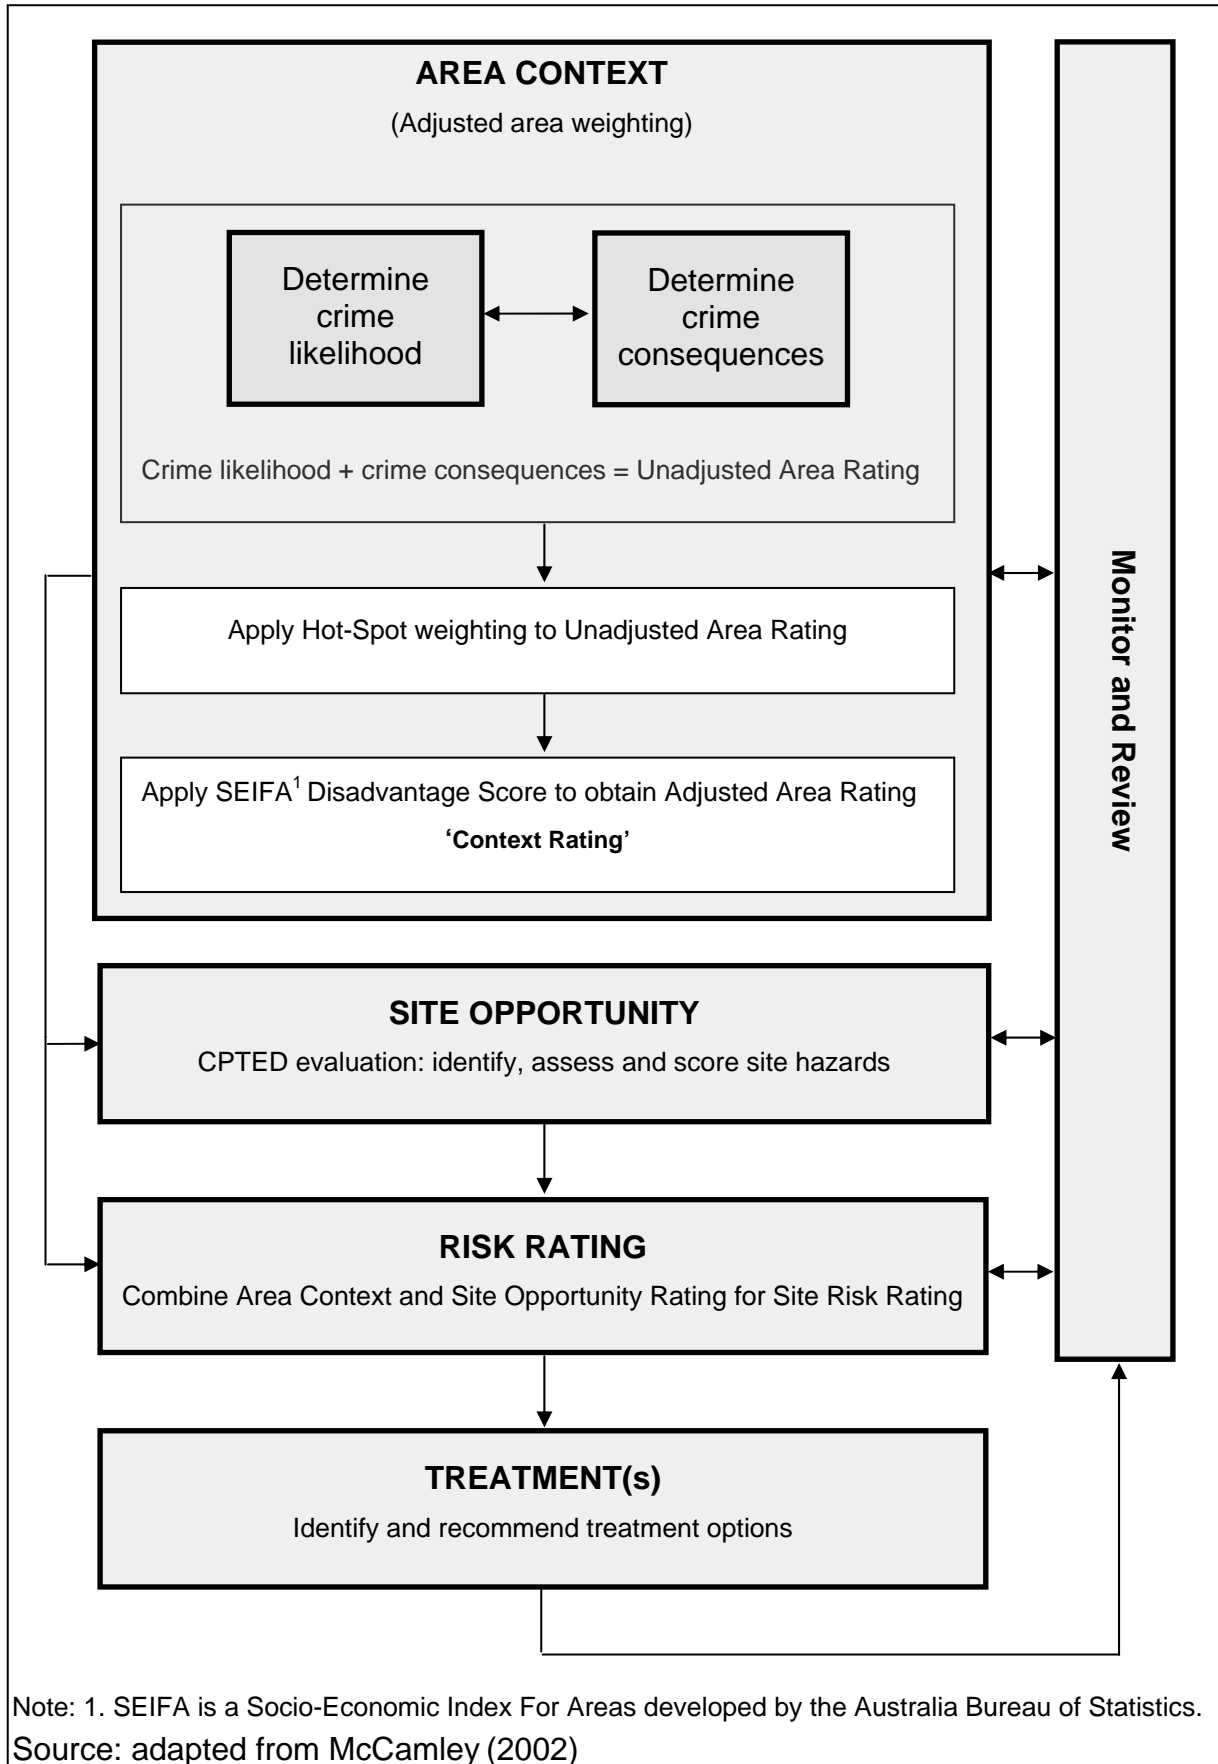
AREA CONTEXT

(Adjusted area weighting)

Determine crime likelihood

Determine crime consequences

Crime likelihood + crime consequences = Unadjusted Area Rating

Apply Hot-Spot weighting to Unadjusted Area Rating

Apply SEIFA$^1$ Disadvantage Score to obtain Adjusted Area Rating

'Context Rating'

Monitor and Review

SITE OPPORTUNITY

CPTED evaluation: identify, assess and score site hazards

RISK RATING

Combine Area Context and Site Opportunity Rating for Site Risk Rating

TREATMENT(s)

Identify and recommend treatment options

Note: 1. SEIFA is a Socio-Economic Index For Areas developed by the Australia Bureau of Statistics.

Source: adapted from McCamley (2002)